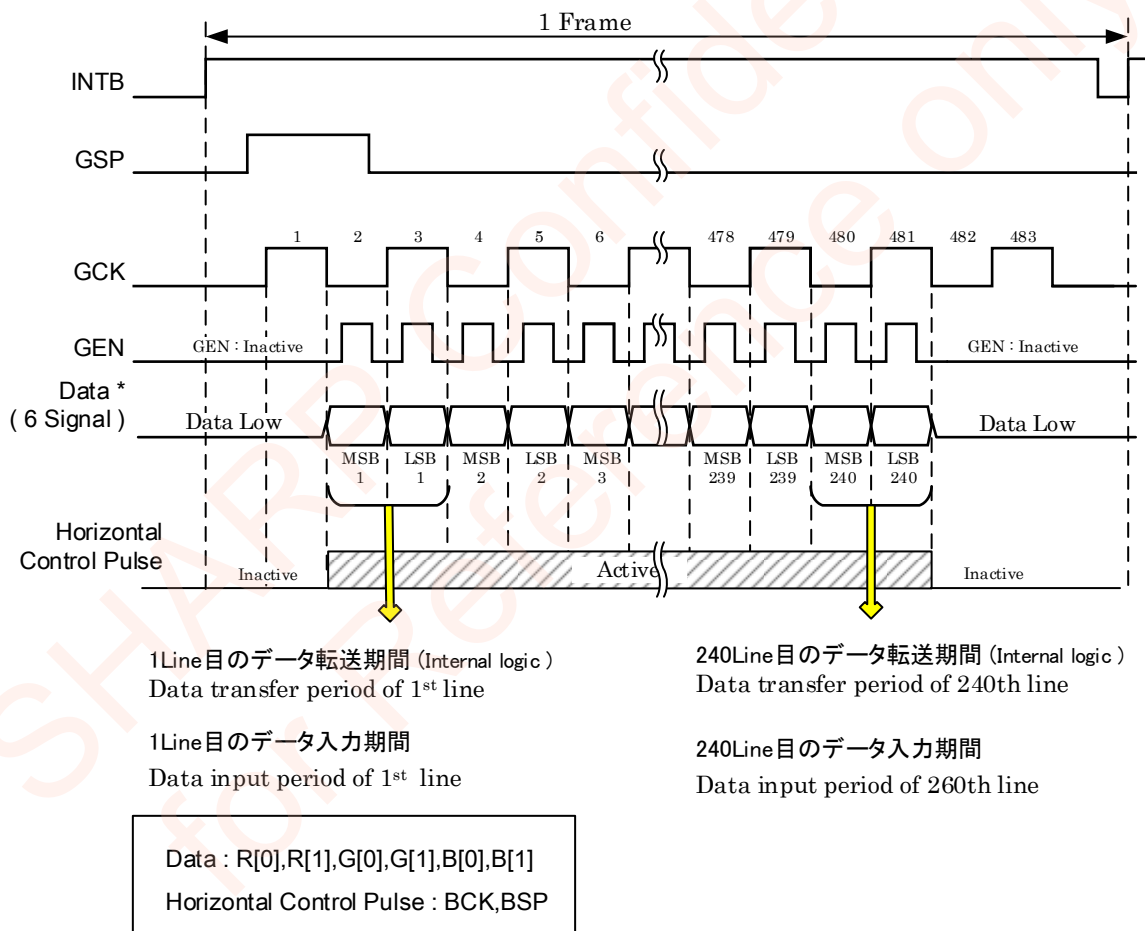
1 Frame

INTB

GSP

GCK

1 2 3 4 5 6 478 479 480 481 482 483

GEN

GEN : Inactive

GEN : Inactive

Data *
( 6 Signal )

Data Low

Data Low

MSB 1 | LSB 1 | MSB 2 | LSB 2 | MSB 3 | MSB 239 | LSB 239 | MSB 240 | LSB 240

Horizontal
Control Pulse

Inactive

Active

Inactive

1Line目のデータ転送期間 (Internal logic )
Data transfer period of 1$^{st}$ line

240Line目のデータ転送期間 (Internal logic )
Data transfer period of 240th line

1Line目のデータ入力期間
Data input period of 1$^{st}$ line

240Line目のデータ入力期間
Data input period of 260th line

Data : R[0],R[1],G[0],G[1],B[0],B[1]
Horizontal Control Pulse : BCK,BSP

SHARP Confidential
for reference only